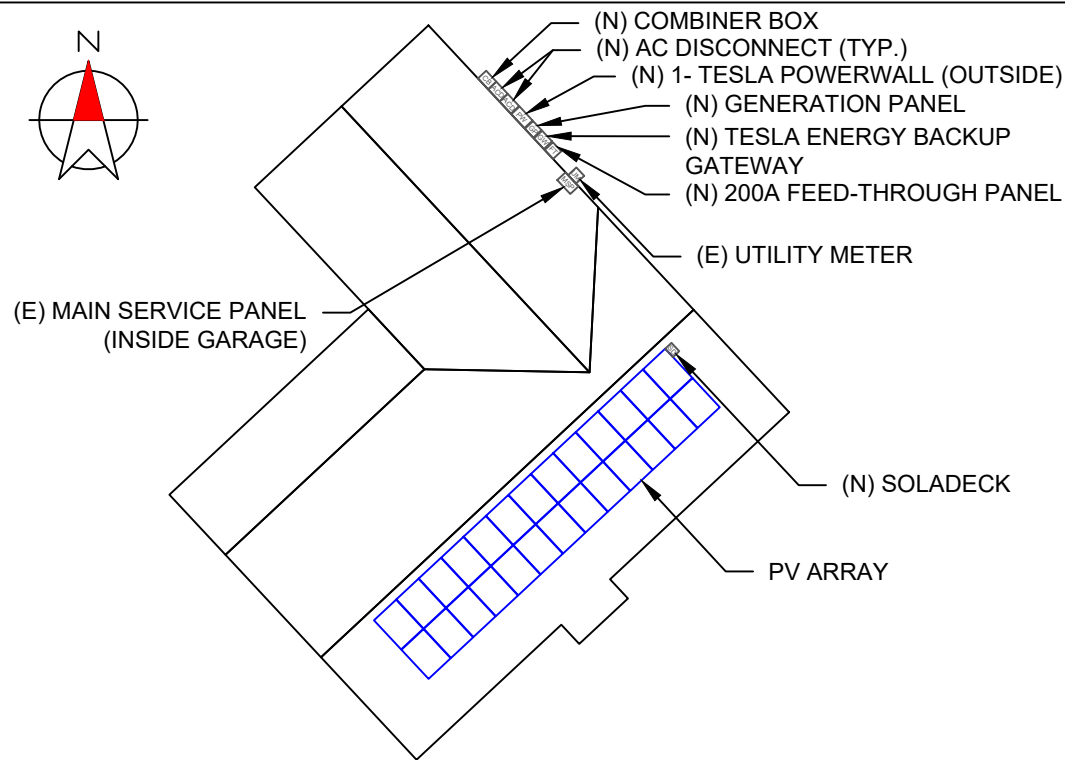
N

(N) COMBINER BOX
(N) AC DISCONNECT (TYP.)
(N) 1- TESLA POWERWALL (OUTSIDE)
(N) GENERATION PANEL
(N) TESLA ENERGY BACKUP GATEWAY
(N) 200A FEED-THROUGH PANEL
(E) UTILITY METER
(E) MAIN SERVICE PANEL (INSIDE GARAGE)
(N) SOLADECK
PV ARRAY